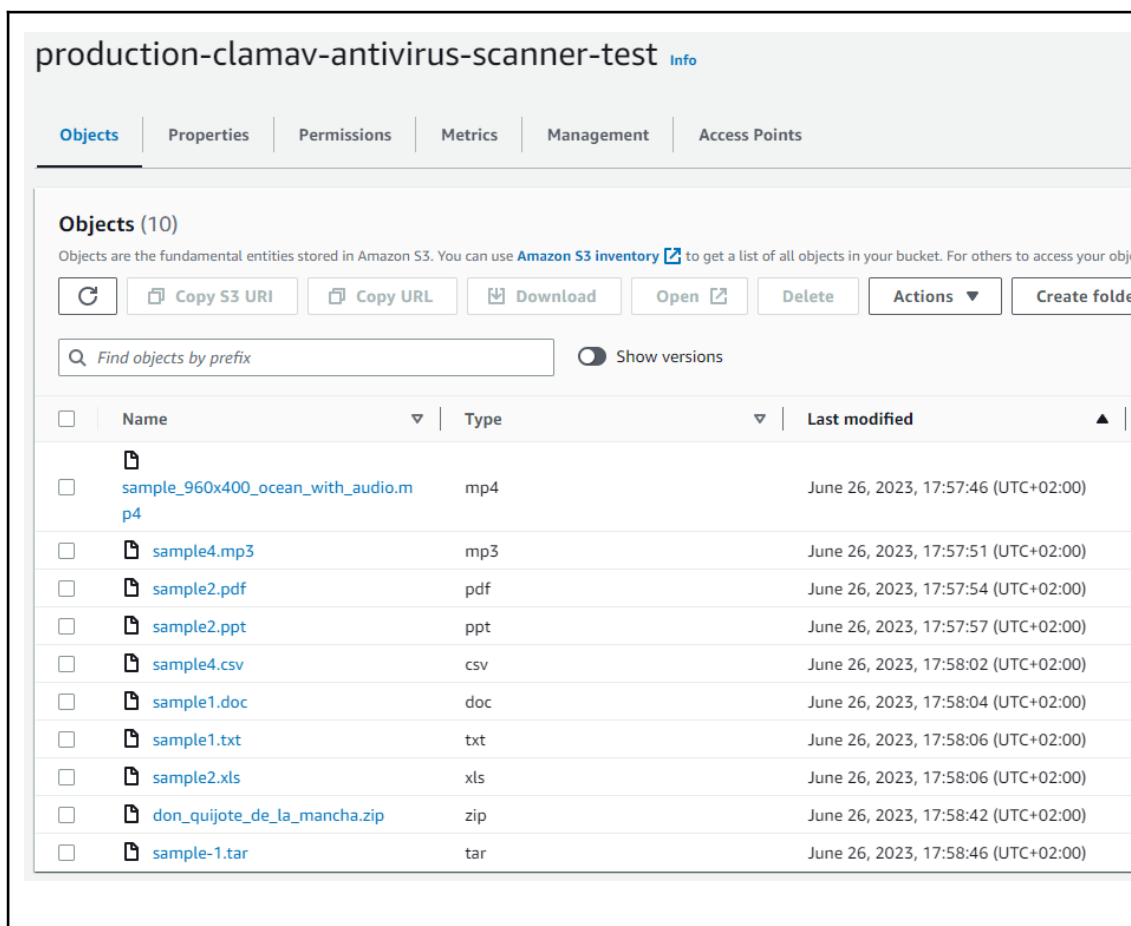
production-clamav-antivirus-scanner-test Info

Objects | Properties | Permissions | Metrics | Management | Access Points

Objects (10)

Objects are the fundamental entities stored in Amazon S3. You can use Amazon S3 inventory to get a list of all objects in your bucket. For others to access your obj

Copy S3 URI | Copy URL | Download | Open | Delete | Actions ▼ | Create folde

Find objects by prefix

Show versions

| Name | Type | Last modified |
|---|---|---|
| sample_960x400_ocean_with_audio.mp4 | mp4 | June 26, 2023, 17:57:46 (UTC+02:00) |
| sample4.mp3 | mp3 | June 26, 2023, 17:57:51 (UTC+02:00) |
| sample2.pdf | pdf | June 26, 2023, 17:57:54 (UTC+02:00) |
| sample2.ppt | ppt | June 26, 2023, 17:57:57 (UTC+02:00) |
| sample4.csv | csv | June 26, 2023, 17:58:02 (UTC+02:00) |
| sample1.doc | doc | June 26, 2023, 17:58:04 (UTC+02:00) |
| sample1.txt | txt | June 26, 2023, 17:58:06 (UTC+02:00) |
| sample2.xls | xls | June 26, 2023, 17:58:06 (UTC+02:00) |
| don_quijote_de_la_mancha.zip | zip | June 26, 2023, 17:58:42 (UTC+02:00) |
| sample-1.tar | tar | June 26, 2023, 17:58:46 (UTC+02:00) |